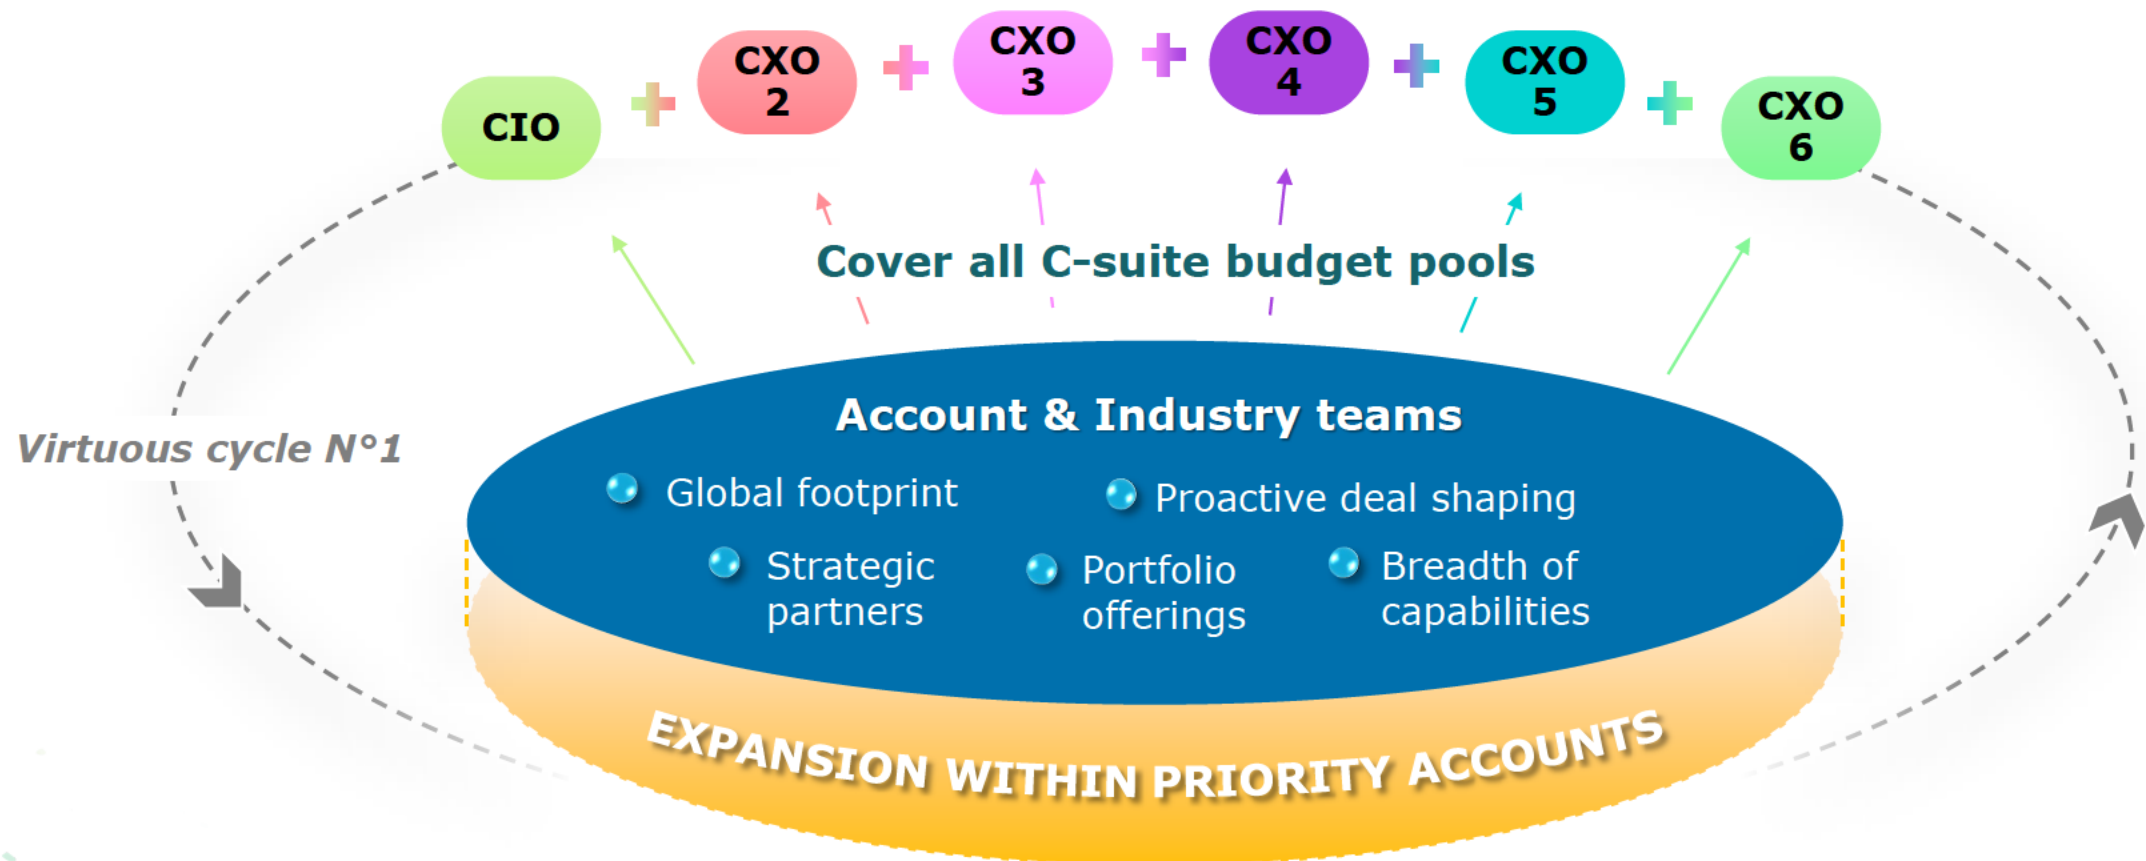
CIO + CXO 2 + CXO 3 + CXO 4 + CXO 5 + CXO 6

Cover all C-suite budget pools

Virtuous cycle N°1

Account & Industry teams

Global footprint

Proactive deal shaping

Strategic partners

Portfolio offerings

Breadth of capabilities

EXPANSION WITHIN PRIORITY ACCOUNTS